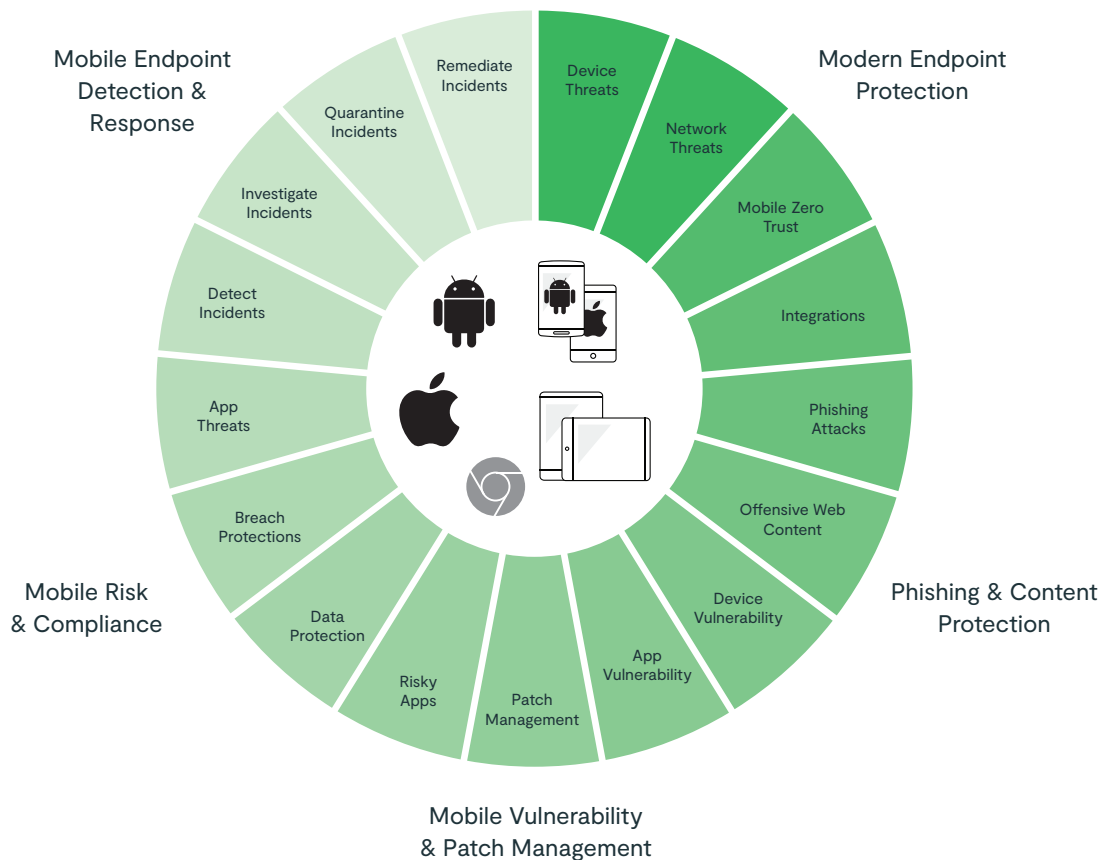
Mobile Endpoint Detection & Response

Modern Endpoint Protection

Remediate Incidents

Device Threats

Quarantine Incidents

Network Threats

Investigate Incidents

Mobile Zero Trust

Detect Incidents

Integrations

App Threats

Phishing Attacks

Breach Protections

Offensive Web Content

Mobile Risk & Compliance

Phishing & Content Protection

Data Protection

Device Vulnerability

Risky Apps

App Vulnerability

Patch Management

Mobile Vulnerability & Patch Management